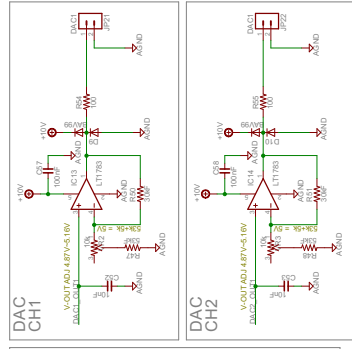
DAC1
JP21
AGND
R54
100
+10V
BAV99
D9
AGND
C57
100nF
AGND
IC13
LT1783
+10V
R50
30K
53k+5k = 8V
AGND
10k
R52
R47
33K
C32
10pF
AGND
V-OUT ADJ 4.87V->5.16V
DAC1_OUT
DAC
CH1
DAC1
JP22
AGND
R55
100
+10V
BAV99
D10
AGND
C58
100nF
AGND
IC14
LT1783
+10V
R51
30K
53k+5k = 8V
AGND
10k
R53
R48
33K
C33
10pF
AGND
V-OUT ADJ 4.87V->5.16V
DAC2_OUT
DAC
CH2